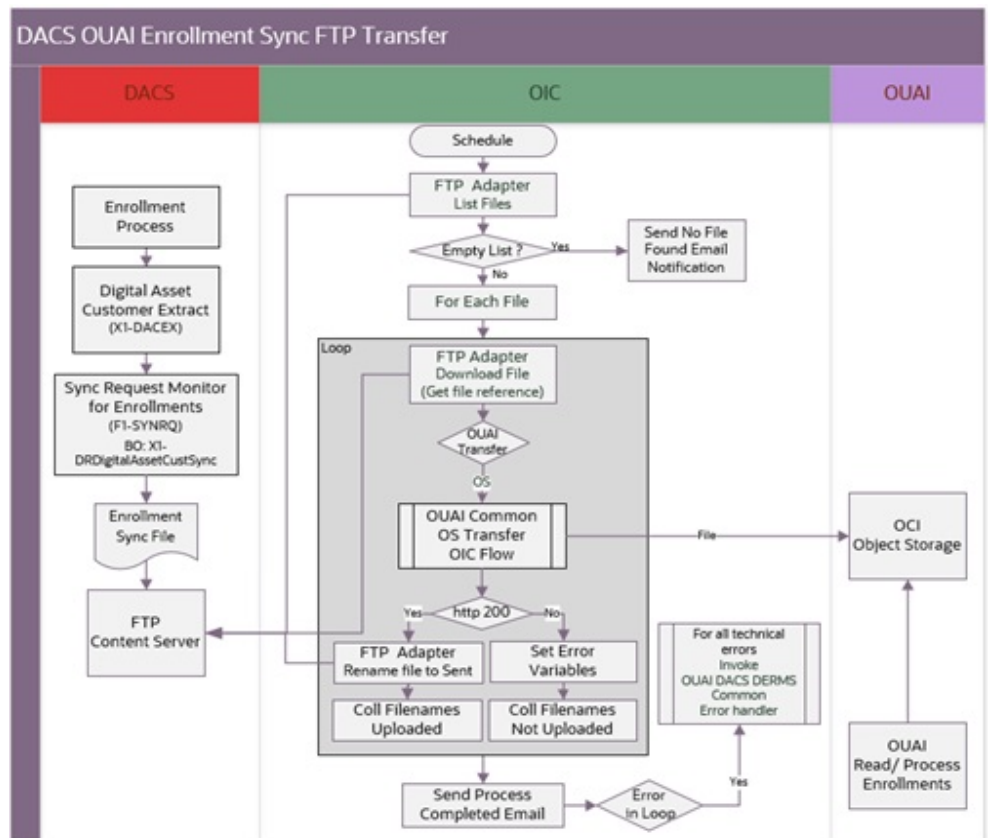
DACS OUAI Enrollment Sync FTP Transfer

DACS

OIC

OUAI

Schedule

FTP Adapter
List Files

Empty List ?

Yes

No

Send No File Found Email Notification

For Each File

Loop

FTP Adapter
Download File
(Get file reference)

OUAI Transfer

OS

OUAI Common OS Transfer OIC Flow

File

http 200

Yes

No

FTP Adapter
Rename file to Sent

Set Error Variables

Coll Filenames Uploaded

Coll Filenames Not Uploaded

Send Process Completed Email

Error in Loop

Yes

For all technical errors Invoke OUAI DACS DERMS Common Error handler

Enrollment Process

Digital Asset Customer Extract
(X1-DACEX)

Sync Request Monitor for Enrollments
(F1-SYNRQ)
BO: X1-DRDigitalAssetCustSync

Enrollment Sync File

FTP Content Server

OCI Object Storage

OUAI Read/ Process Enrollments